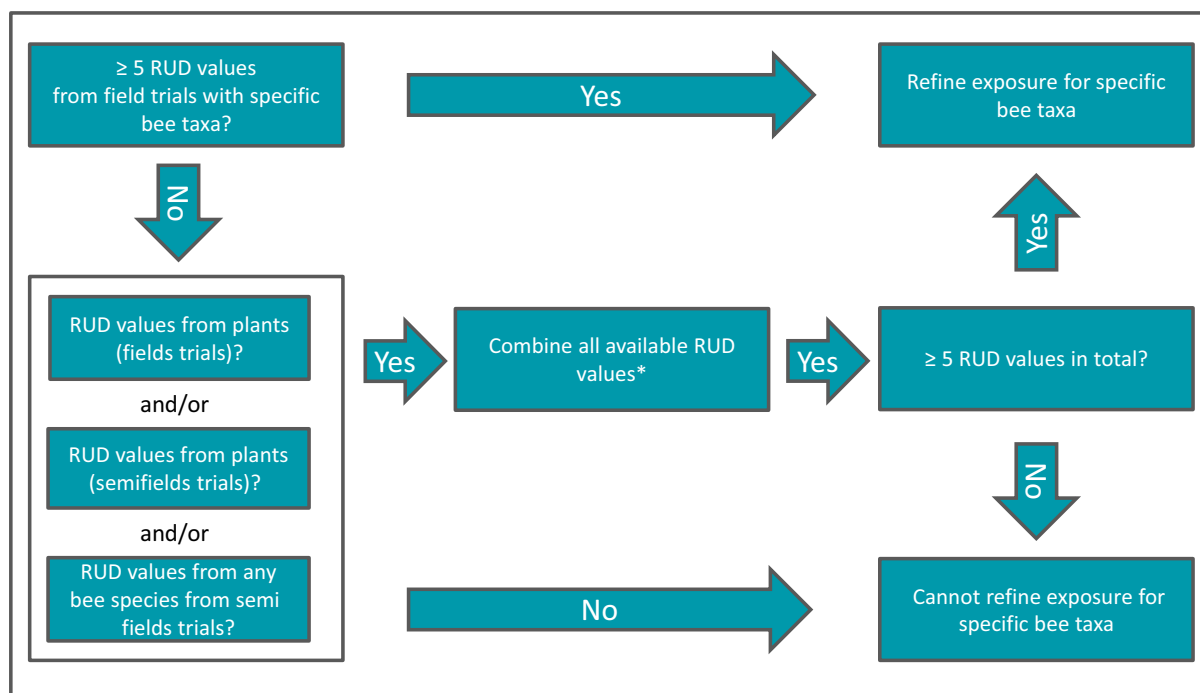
≥ 5 RUD values from field trials with specific bee taxa?

Yes

Refine exposure for specific bee taxa

No

Yes

RUD values from plants (fields trials)?

and/or

RUD values from plants (semifields trials)?

and/or

RUD values from any bee species from semi fields trials?

Yes

Combine all available RUD values*

Yes

≥ 5 RUD values in total?

No

No

Cannot refine exposure for specific bee taxa